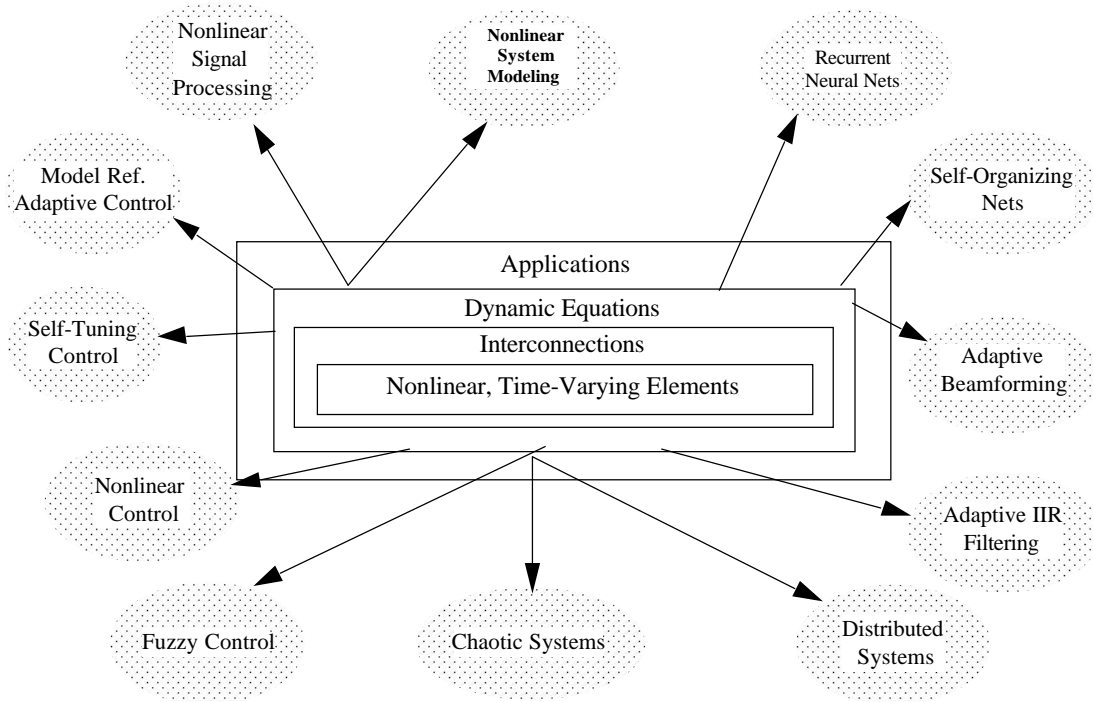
Nonlinear Signal Processing

Nonlinear System Modeling

Recurrent Neural Nets

Model Ref. Adaptive Control

Self-Organizing Nets

Applications

Dynamic Equations

Self-Tuning Control

Interconnections

Nonlinear, Time-Varying Elements

Adaptive Beamforming

Nonlinear Control

Adaptive IIR Filtering

Fuzzy Control

Chaotic Systems

Distributed Systems